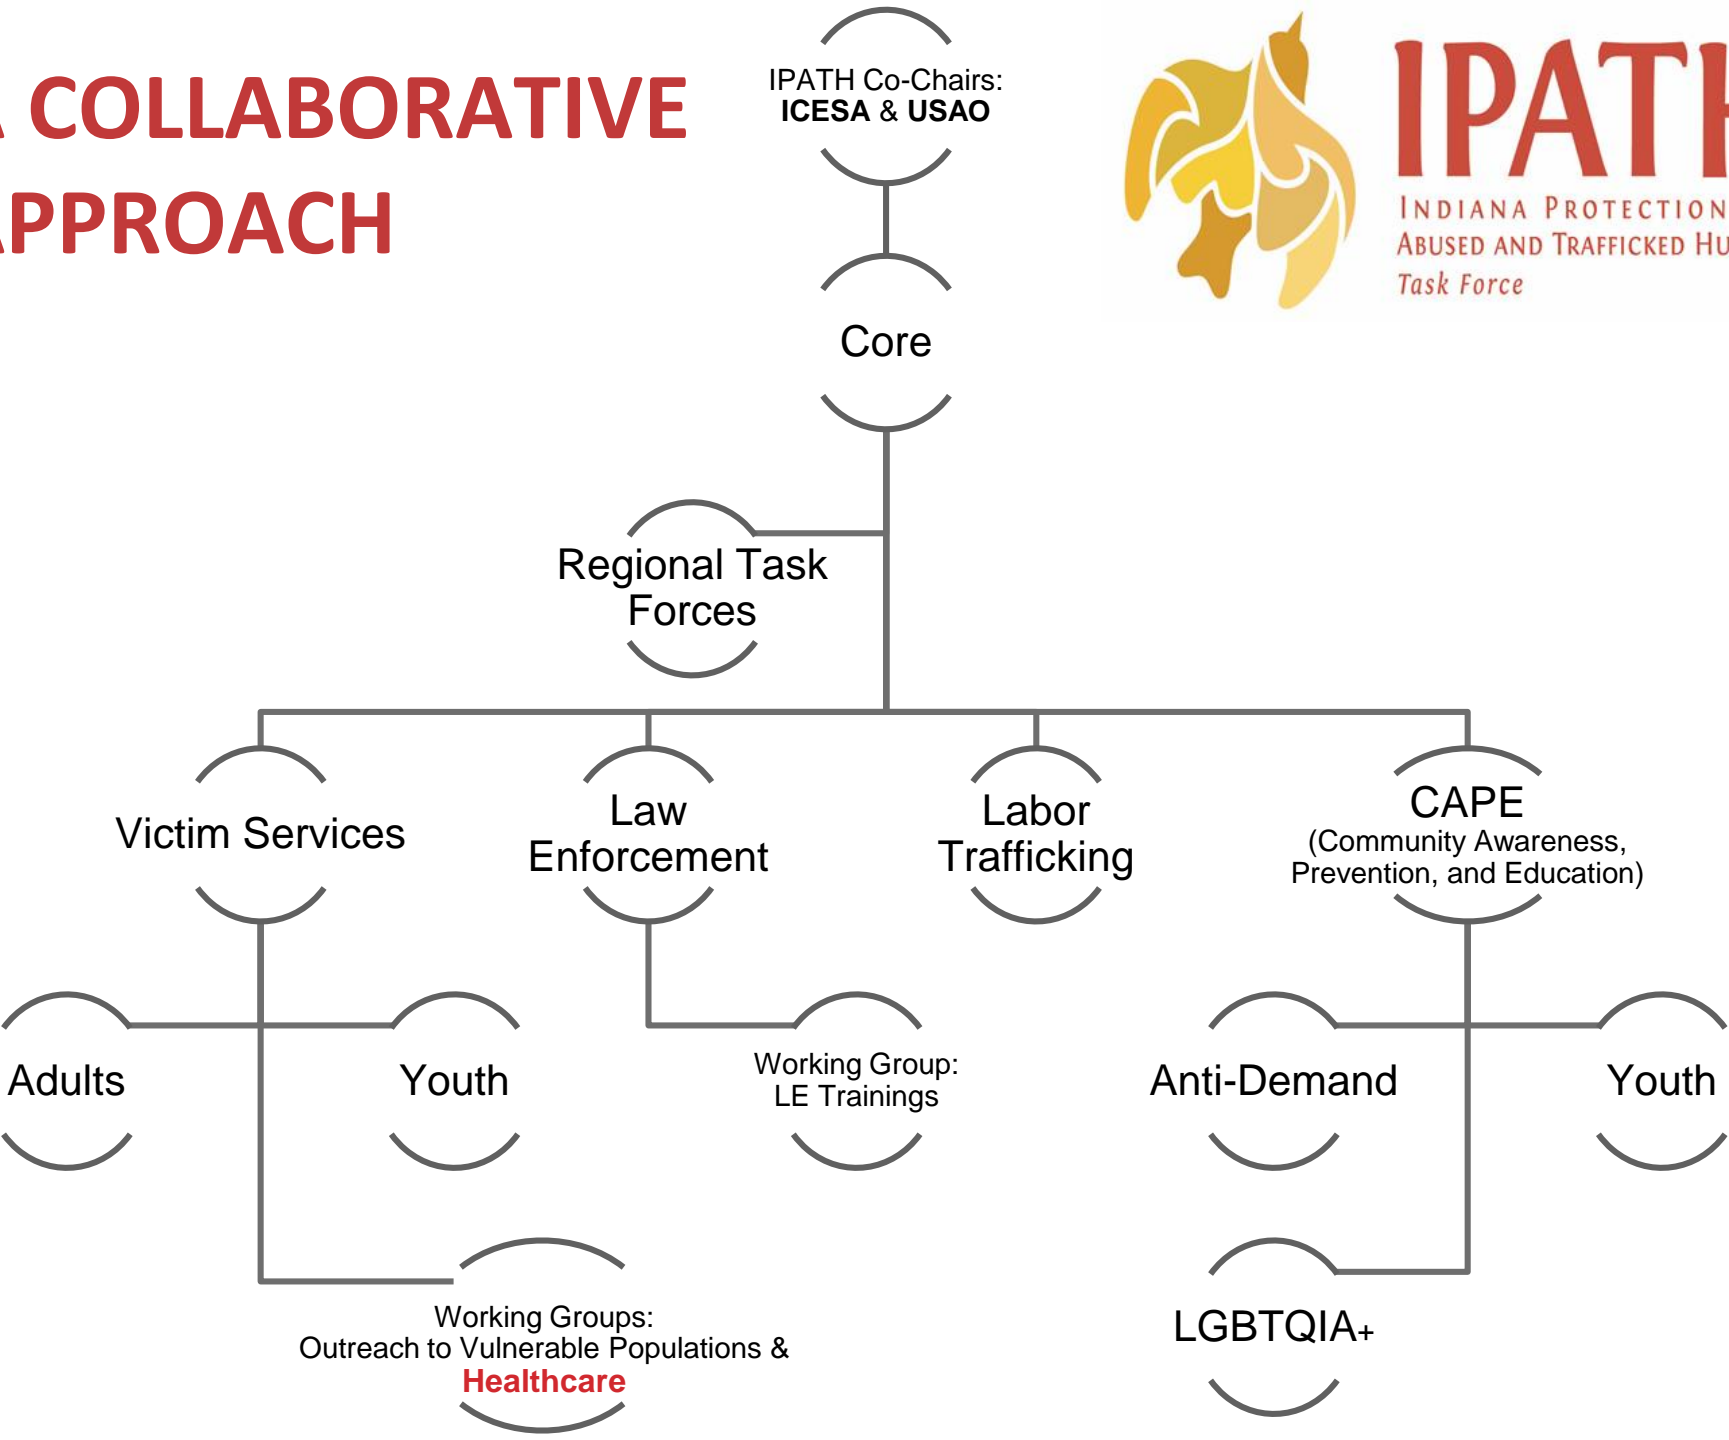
COLLABORATIVE
PPROACH

IPATH Co-Chairs:
ICESA & USAO

IPATH
INDIANA PROTECTION
ABUSED AND TRAFFICKED HU
Task Force

Core

Regional Task Forces

Victim Services

Law Enforcement

Labor Trafficking

CAPE
(Community Awareness, Prevention, and Education)

Adults

Youth

Working Group:
LE Trainings

Anti-Demand

Youth

Working Groups:
Outreach to Vulnerable Populations &
Healthcare

LGBTQIA+